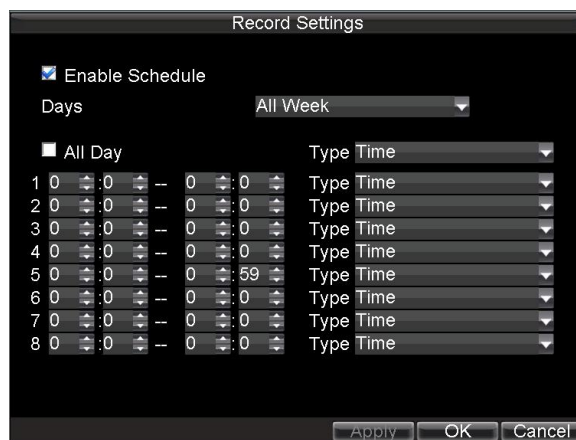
Record Settings

Enable Schedule

Days All Week

All Day Type Time

1 0 :0 -- 0 :0 Type Time
2 0 :0 -- 0 :0 Type Time
3 0 :0 -- 0 :0 Type Time
4 0 :0 -- 0 :0 Type Time
5 0 :0 -- 0 :59 Type Time
6 0 :0 -- 0 :0 Type Time
7 0 :0 -- 0 :0 Type Time
8 0 :0 -- 0 :0 Type Time

Apply OK Cancel